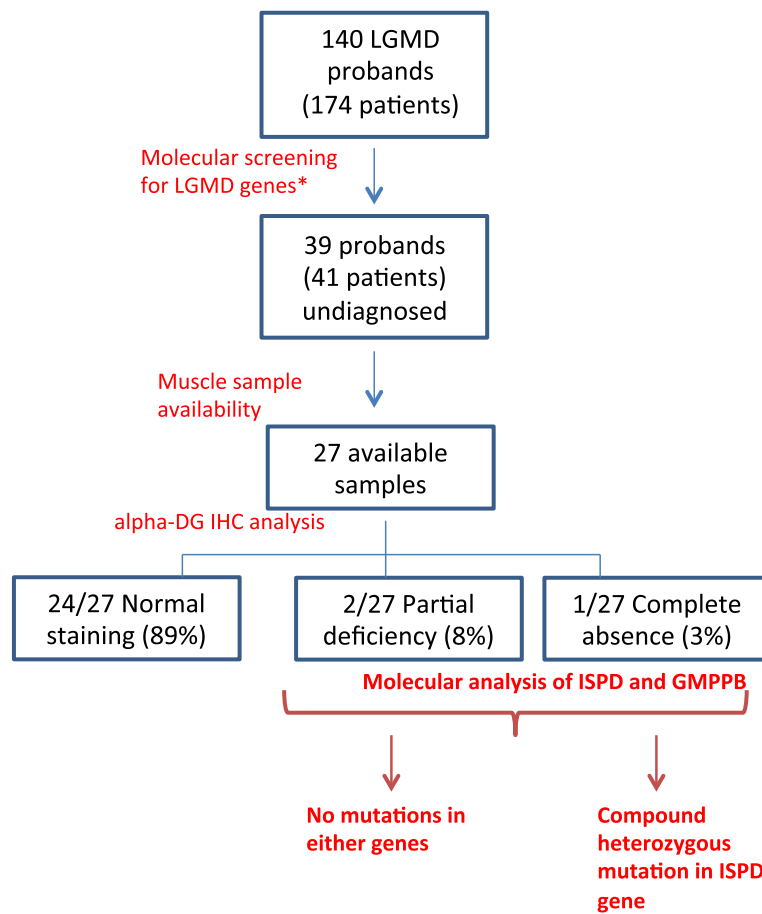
140 LGMD probands (174 patients)

Molecular screening for LGMD genes*

39 probands (41 patients) undiagnosed

Muscle sample availability

27 available samples

alpha-DG IHC analysis

24/27 Normal staining (89%)

2/27 Partial deficiency (8%)

1/27 Complete absence (3%)

Molecular analysis of ISPD and GMPPB

No mutations in either genes

Compound heterozygous mutation in ISPD gene